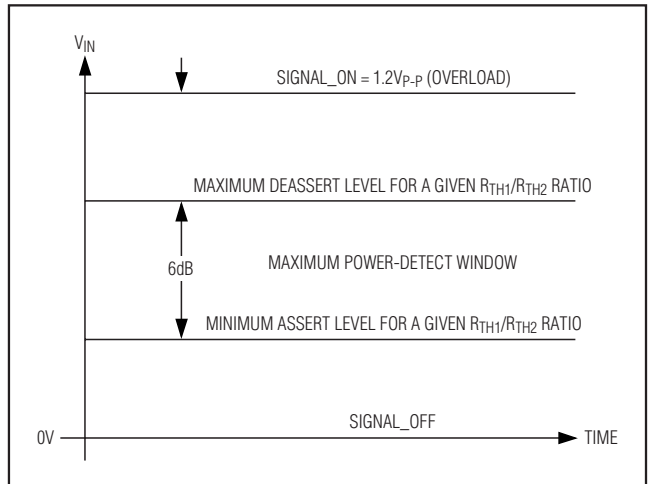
$V_{IN}$

SIGNAL_ON = 1.2$V_{P-P}$ (OVERLOAD)

MAXIMUM DEASSERT LEVEL FOR A GIVEN $R_{TH1}/R_{TH2}$ RATIO

6dB

MAXIMUM POWER-DETECT WINDOW

MINIMUM ASSERT LEVEL FOR A GIVEN $R_{TH1}/R_{TH2}$ RATIO

SIGNAL_OFF

0V

TIME